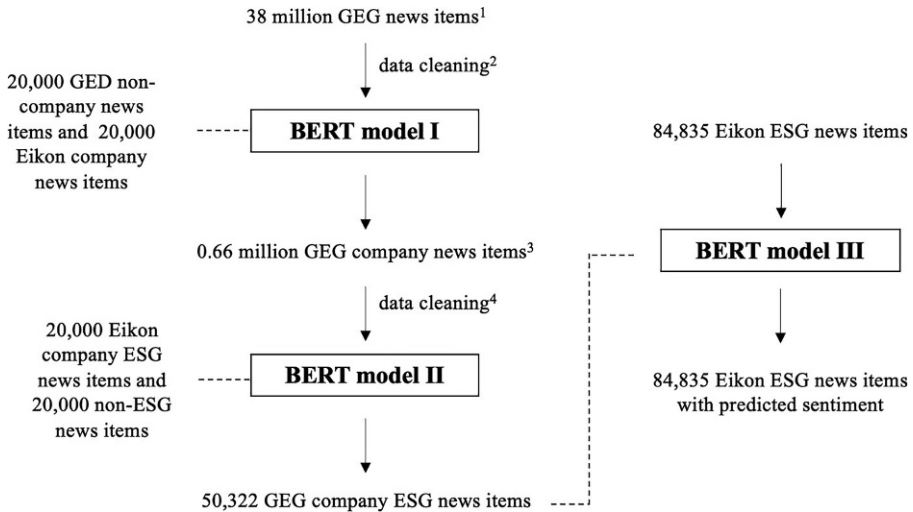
38 million GEG news items$^{1}$

data cleaning$^{2}$

20,000 GED non-company news items and 20,000 Eikon company news items

BERT model I

84,835 Eikon ESG news items

0.66 million GEG company news items$^{3}$

BERT model III

data cleaning$^{4}$

20,000 Eikon company ESG news items and 20,000 non-ESG news items

BERT model II

84,835 Eikon ESG news items with predicted sentiment

50,322 GEG company ESG news items